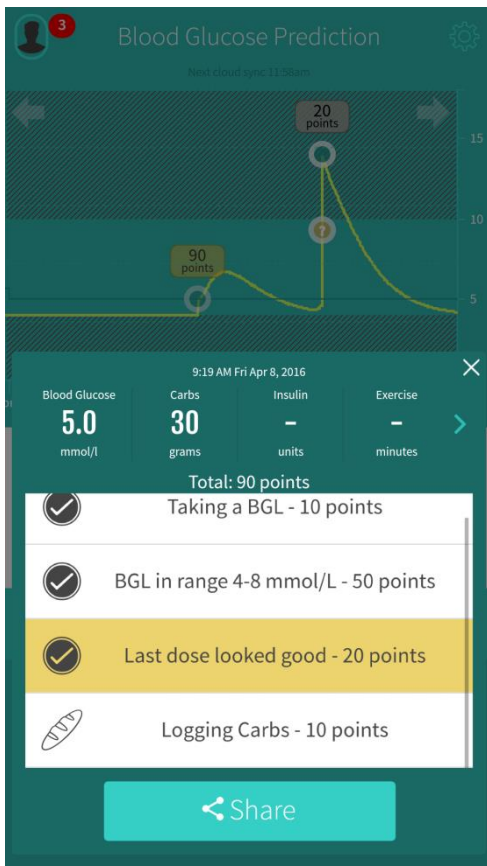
3

Blood Glucose Prediction

Next cloud sync 11:58am

20 points

15

10

90 points

5

9:19 AM Fri Apr 8, 2016

| Blood Glucose | Carbs | Insulin | Exercise |
|---|---|---|---|
| 5.0 | 30 | - | - |
| mmol/l | grams | units | minutes |

Total: 90 points

Taking a BGL - 10 points

BGL in range 4-8 mmol/L - 50 points

Last dose looked good - 20 points

Logging Carbs - 10 points

Share